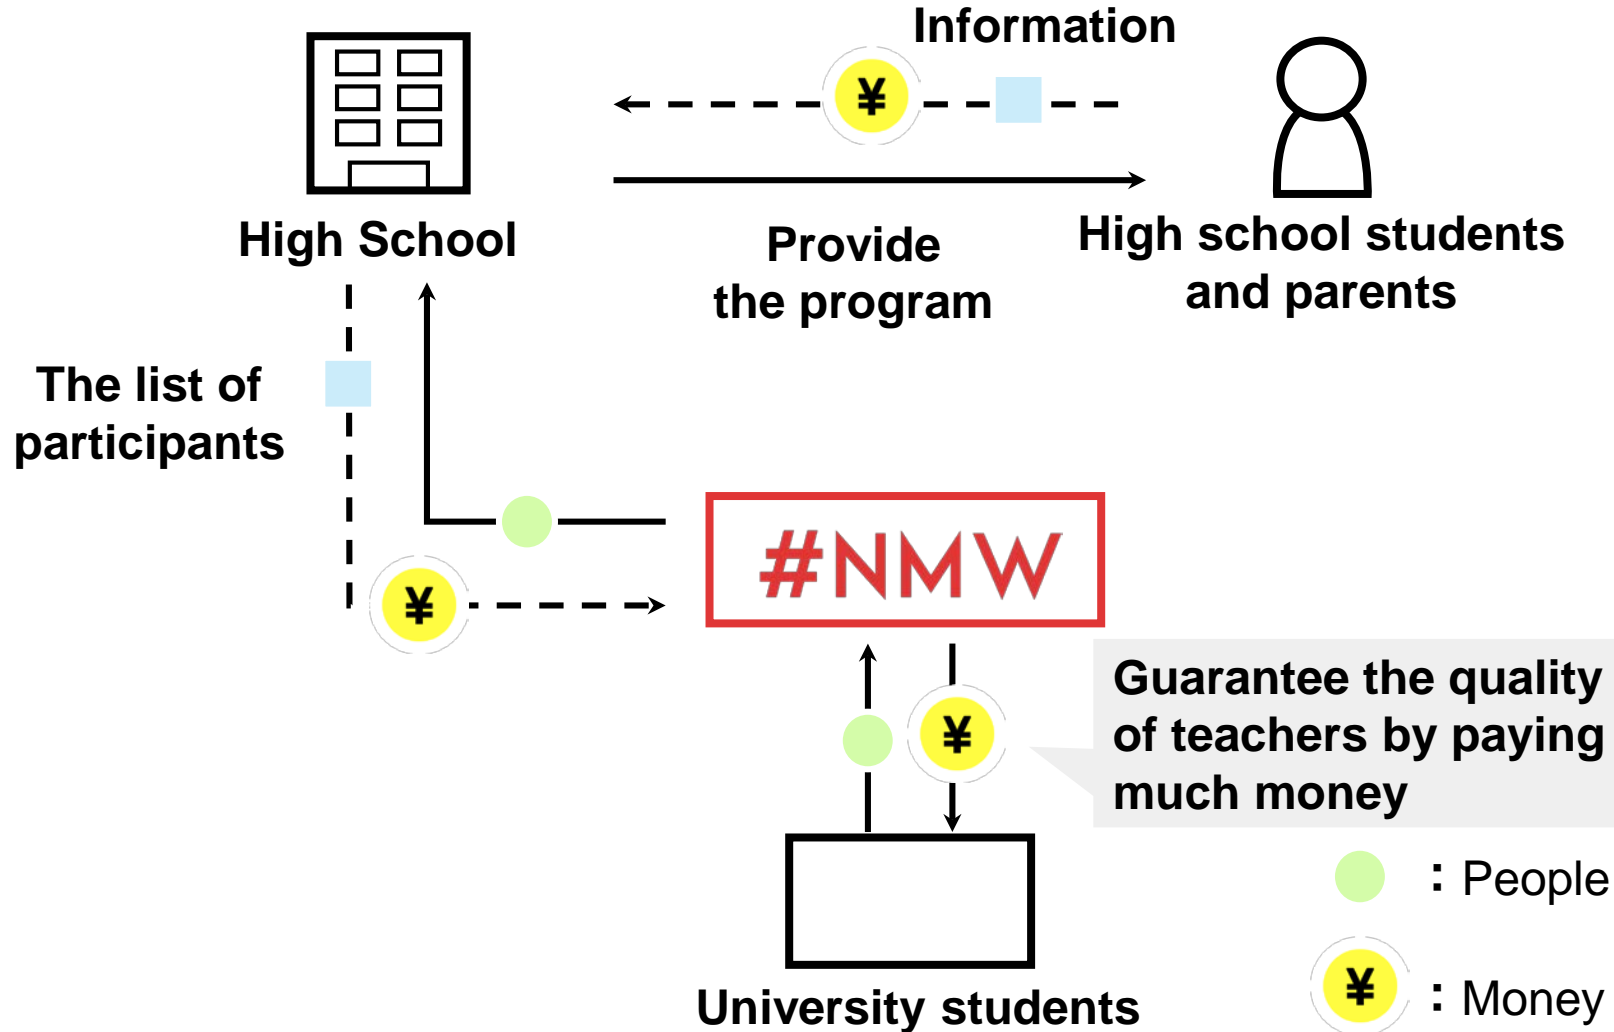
Information

¥

High School

Provide the program

High school students and parents

The list of participants

#NMW

¥

¥

Guarantee the quality of teachers by paying much money

University students

: People

¥ : Money